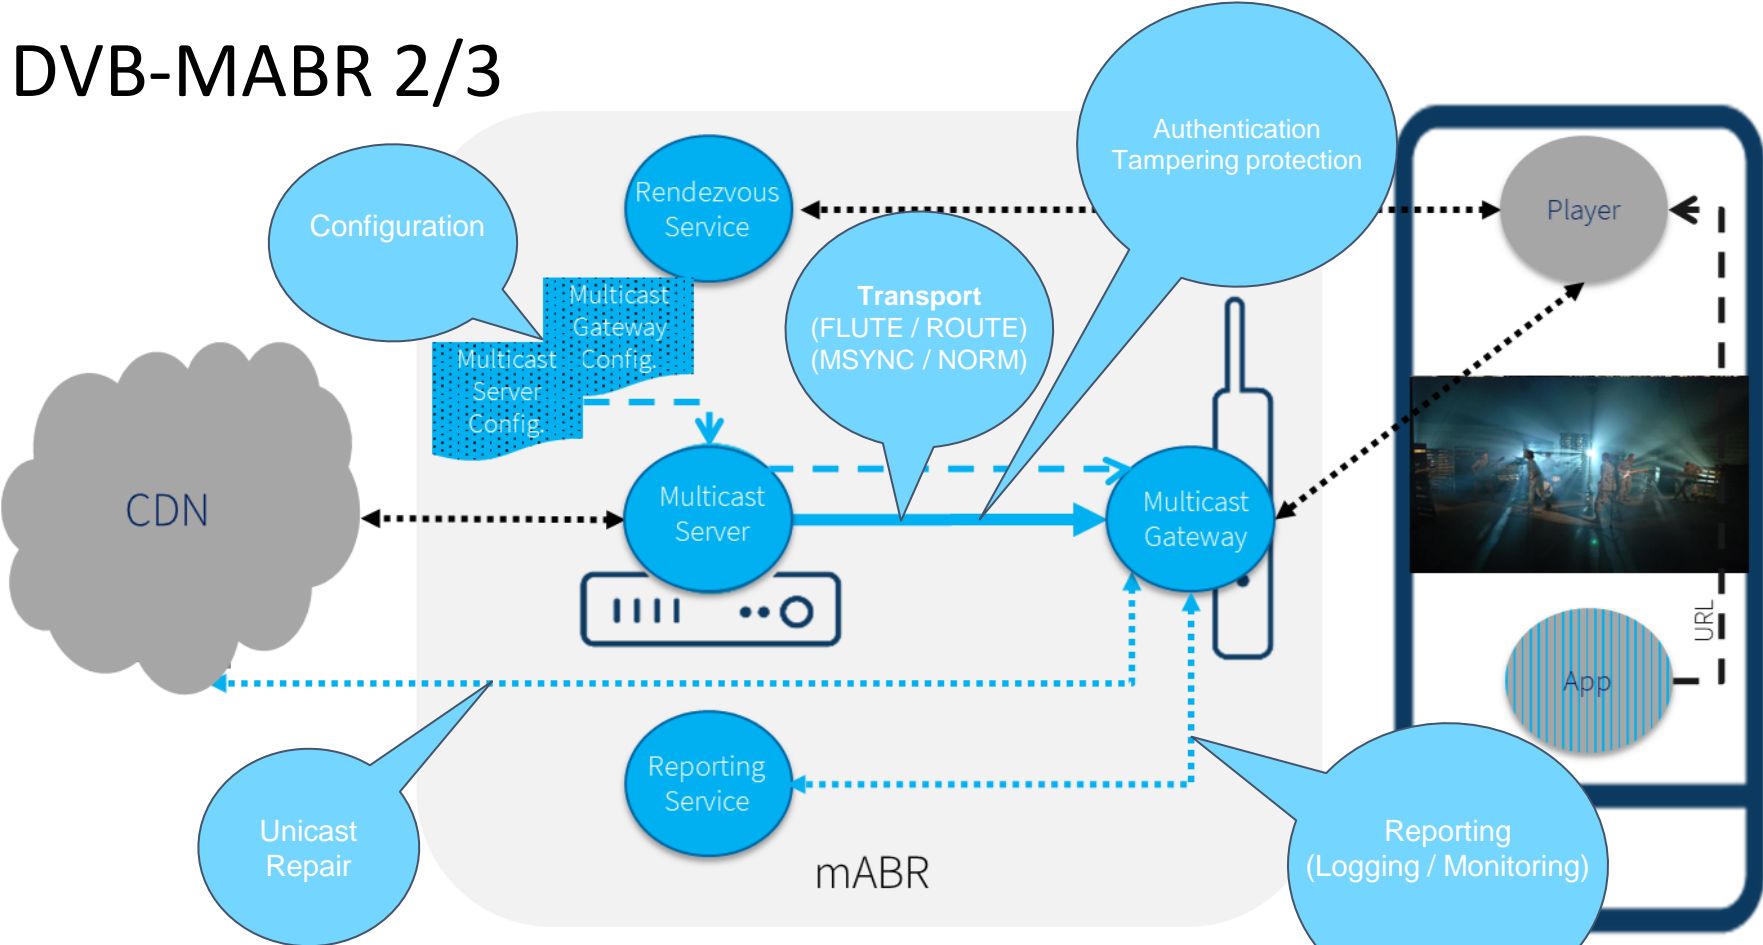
DVB-MABR 2/3

Configuration

Rendezvous Service

Authentication
Tampering protection

Player

Multicast Gateway Config.

Multicast Server Config.

Transport
(FLUTE / ROUTE)
(MSYNC / NORM)

CDN

Multicast Server

Multicast Gateway

URL

App

Reporting Service

mABR

Unicast Repair

Reporting
(Logging / Monitoring)